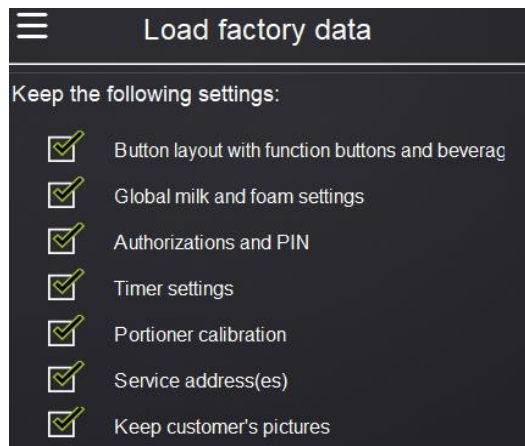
Load factory data

Keep the following settings:

Button layout with function buttons and beverag

Global milk and foam settings

Authorizations and PIN

Timer settings

Portioner calibration

Service address(es)

Keep customer's pictures